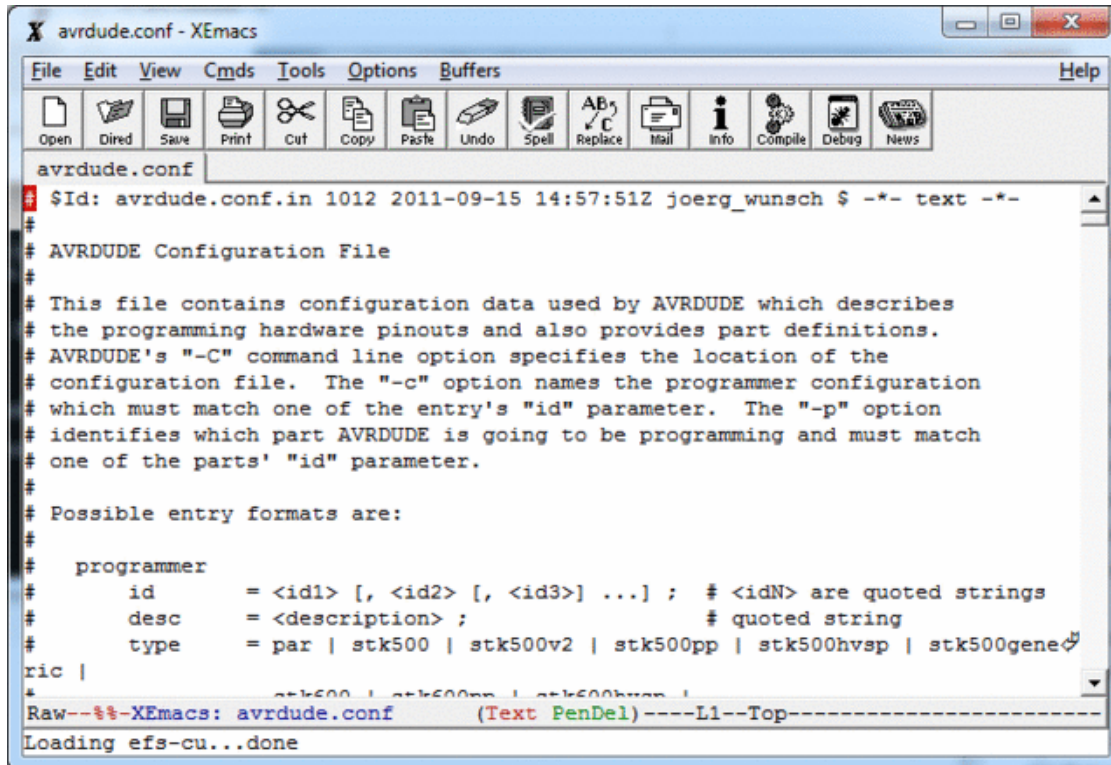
avrdude.conf - XEmacs

File Edit View Cmds Tools Options Buffers Help

Open Dired Save Print Cut Copy Paste Undo Spell Replace Mail Info Compile Debug News

avrdude.conf

# $Id: avrdude.conf.in 1012 2011-09-15 14:57:51Z joerg_wunsch $ -*- text -*-
#
# AVRDUDE Configuration File
#
# This file contains configuration data used by AVRDUDE which describes
# the programming hardware pinouts and also provides part definitions.
# AVRDUDE's "-C" command line option specifies the location of the
# configuration file. The "-c" option names the programmer configuration
# which must match one of the entry's "id" parameter. The "-p" option
# identifies which part AVRDUDE is going to be programming and must match
# one of the parts' "id" parameter.
#
# Possible entry formats are:
#
# programmer
# id = <id1> [, <id2> [, <id3>] ...] ; # <idN> are quoted strings
# desc = <description> ; # quoted string
# type = par | stk500 | stk500v2 | stk500pp | stk500hvsp | stk500generic |
# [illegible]

Raw--%%-XEmacs: avrdude.conf (Text PenDel)----L1--Top----------------------
Loading efs-cu...done